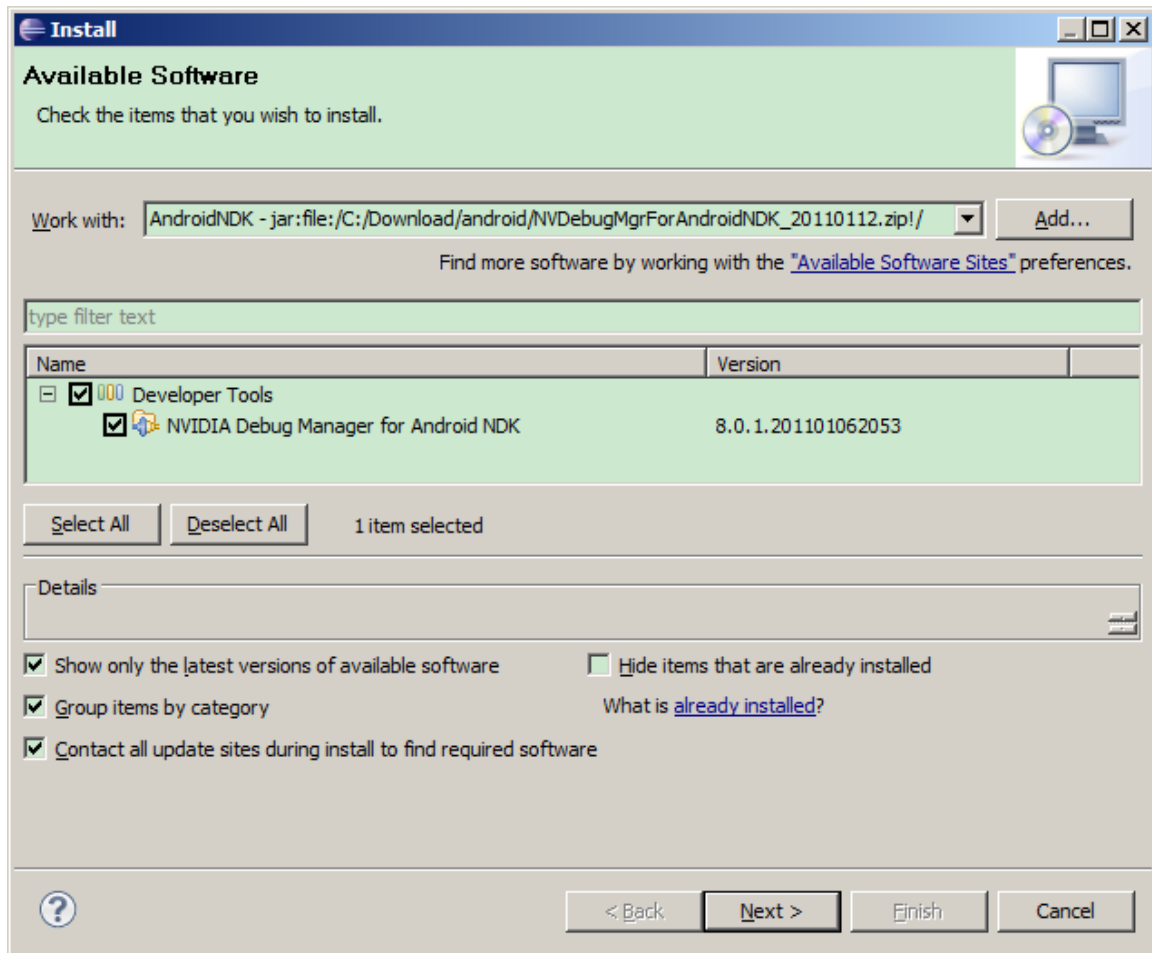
Install

Available Software

Check the items that you wish to install.

Work with: AndroidNDK - jar:file:/C:/Download/android/NVDebugMgrForAndroidNDK_20110112.zip!/

Add...

Find more software by working with the "Available Software Sites" preferences.

type filter text

| Name | Version |
|---|---|
| Developer Tools | |
| NVIDIA Debug Manager for Android NDK | 8.0.1.201101062053 |

Select All

Deselect All

1 item selected

Details

Show only the latest versions of available software

Hide items that are already installed

Group items by category

What is already installed?

Contact all update sites during install to find required software

< Back

Next >

Finish

Cancel